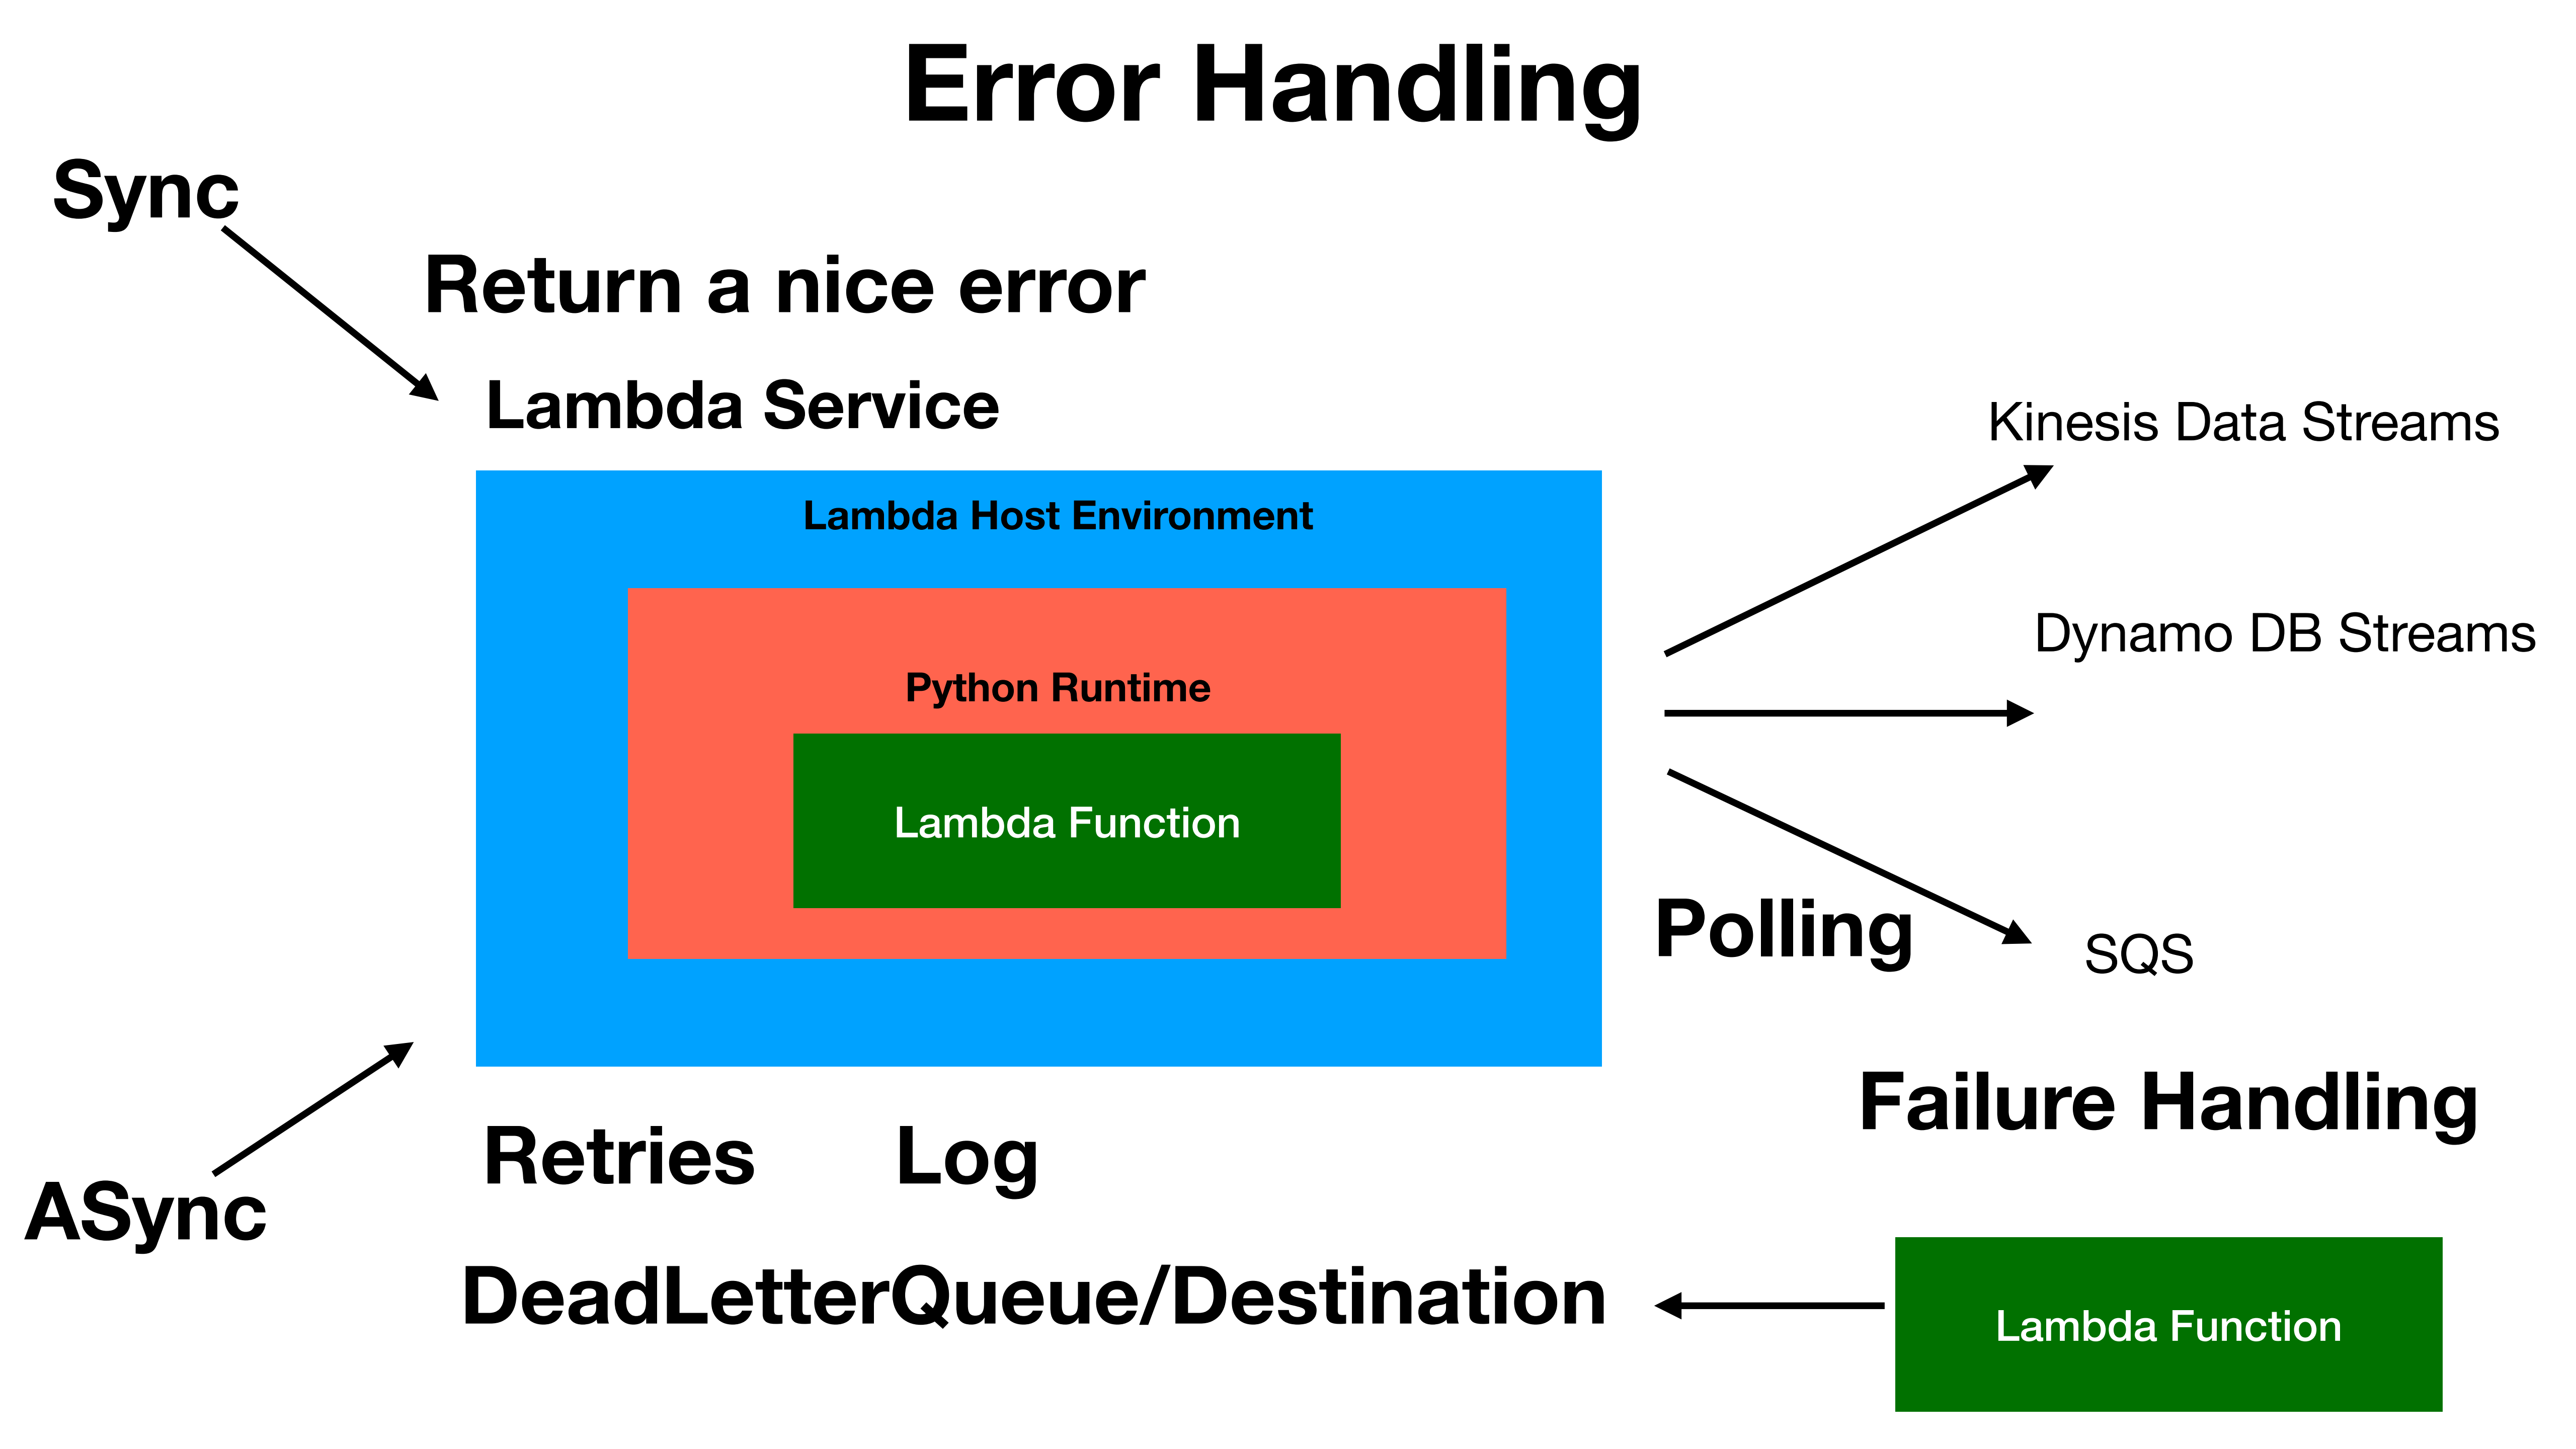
Error Handling

Sync

Return a nice error

Lambda Service

Kinesis Data Streams

Lambda Host Environment

Dynamo DB Streams

Python Runtime

Lambda Function

Polling

SQS

Failure Handling

Retries Log

ASync

DeadLetterQueue/Destination

Lambda Function